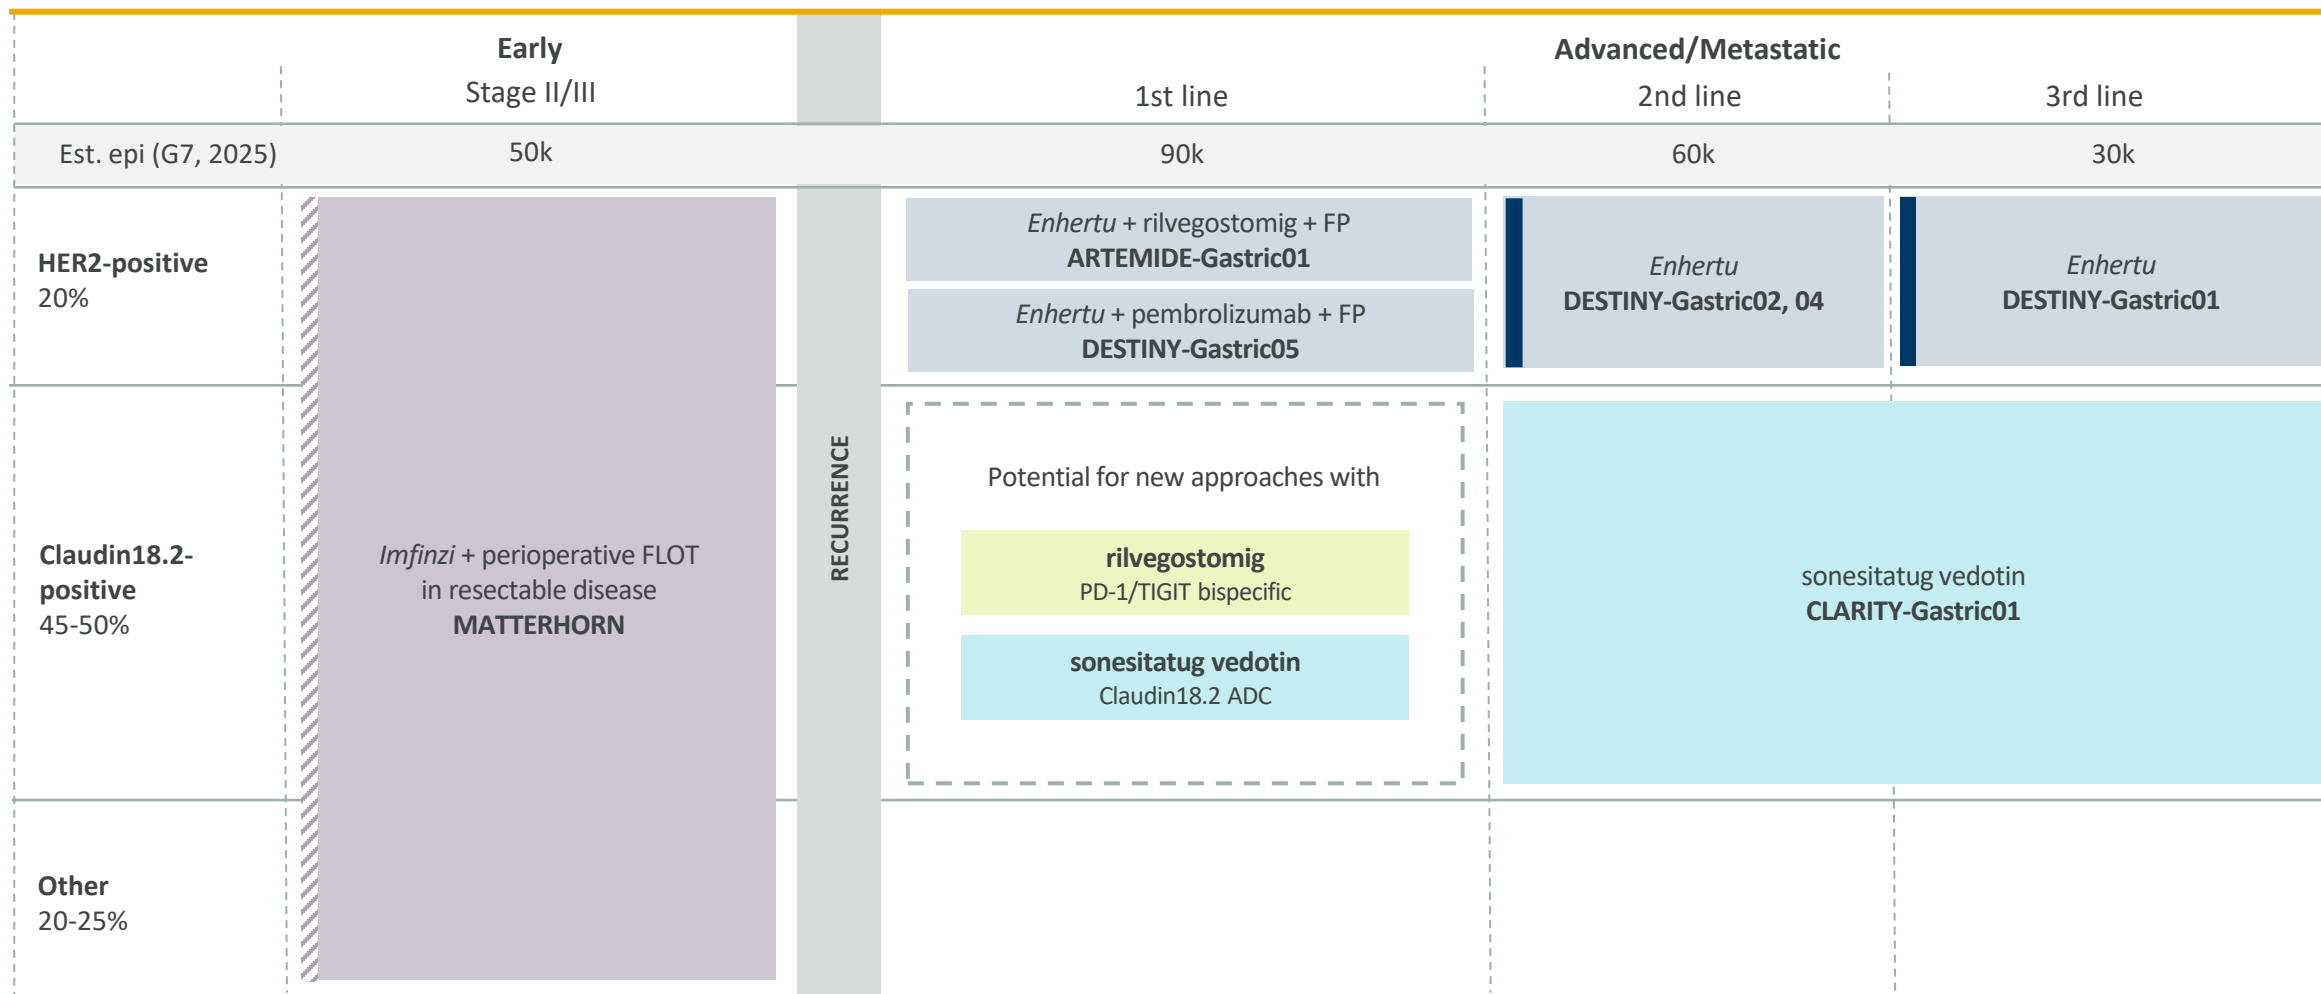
Early
Stage II/III

Advanced/Metastatic

1st line
2nd line
3rd line

Est. epi (G7, 2025)
50k
90k
60k
30k

HER2-positive
20%

Enhertu + rilvegostomig + FP
ARTEMIDE-Gastric01

Enhertu + pembrolizumab + FP
DESTINY-Gastric05

Enhertu
DESTINY-Gastric02, 04

Enhertu
DESTINY-Gastric01

Claudin18.2-positive
45-50%

Imfinzi + perioperative FLOT in resectable disease
MATTERHORN

RECURRENCE

Potential for new approaches with

rilvegostomig
PD-1/TIGIT bispecific

sonesitatug vedotin
Claudin18.2 ADC

sonesitatug vedotin
CLARITY-Gastric01

Other
20-25%